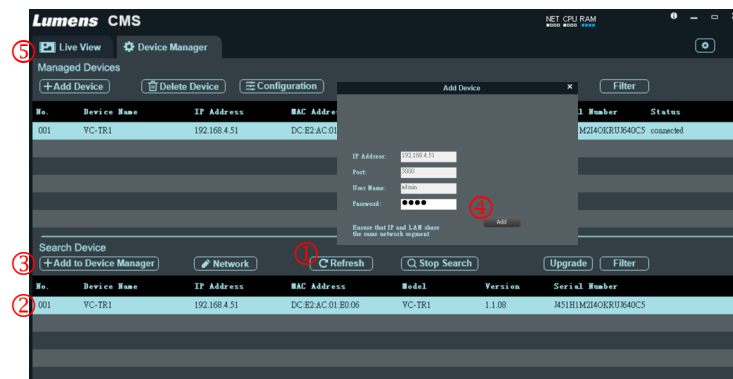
Lumens CMS

NET CPU RAM

⑤ Live View   Device Manager

Managed Devices

+Add Device   Delete Device   Configuration   Filter

| No. | Device Name | IP Address | MAC Addre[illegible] | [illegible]l Number | Status |
|---|---|---|---|---|---|
| 001 | VC-TR1 | 192.168.4.51 | DC:E2:AC:01 | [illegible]M2I4OKRUJ640C5 | connected |

Add Device ×

IP Address: 192.168.4.51
Port: 5000
User Name: admin
Password: ●●●●
④ Add

Ensure that IP and LAN share the same network segment

Search Device

③ +Add to Device Manager   Network   ① Refresh   Stop Search   Upgrade   Filter

| No. | Device Name | IP Address | MAC Address | Model | Version | Serial Number |
|---|---|---|---|---|---|---|
| ② 001 | VC-TR1 | 192.168.4.51 | DC:E2:AC:01:E0:06 | VC-TR1 | 1.1.08 | J451H1M2I4OKRUJ640C5 |